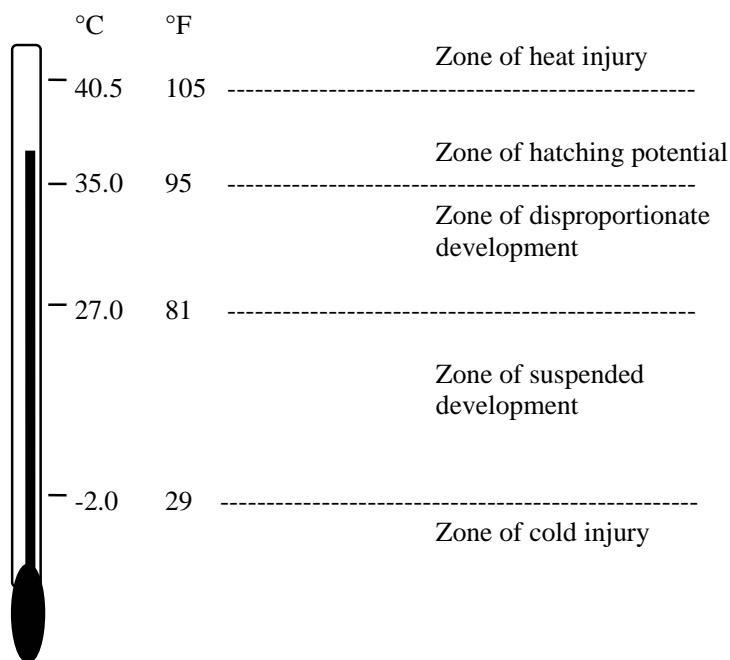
°C °F

Zone of heat injury

40.5 105 --------------------------------------------------

Zone of hatching potential

35.0 95 --------------------------------------------------

Zone of disproportionate development

27.0 81 --------------------------------------------------

Zone of suspended development

-2.0 29 --------------------------------------------------

Zone of cold injury